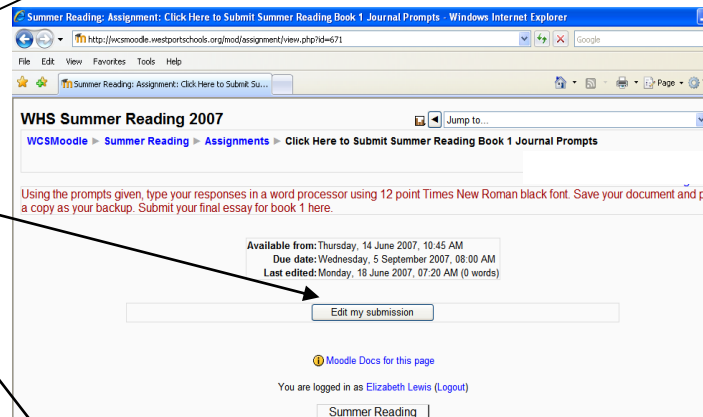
Summer Reading: Assignment: Click Here to Submit Summer Reading Book 1 Journal Prompts - Windows Internet Explorer

http://wcsmoodle.westportschools.org/mod/assignment/view.php?id=671

Google

File Edit View Favorites Tools Help

Summer Reading: Assignment: Click Here to Submit Su...

Page

WHS Summer Reading 2007

Jump to...

WCSMoodle ► Summer Reading ► Assignments ► Click Here to Submit Summer Reading Book 1 Journal Prompts

Using the prompts given, type your responses in a word processor using 12 point Times New Roman black font. Save your document and p a copy as your backup. Submit your final essay for book 1 here.

| | |
|---|---|
| Available from: | Thursday, 14 June 2007, 10:45 AM |
| Due date: | Wednesday, 5 September 2007, 08:00 AM |
| Last edited: | Monday, 18 June 2007, 07:20 AM (0 words) |

Edit my submission

Moodle Docs for this page

You are logged in as Elizabeth Lewis (Logout)

Summer Reading